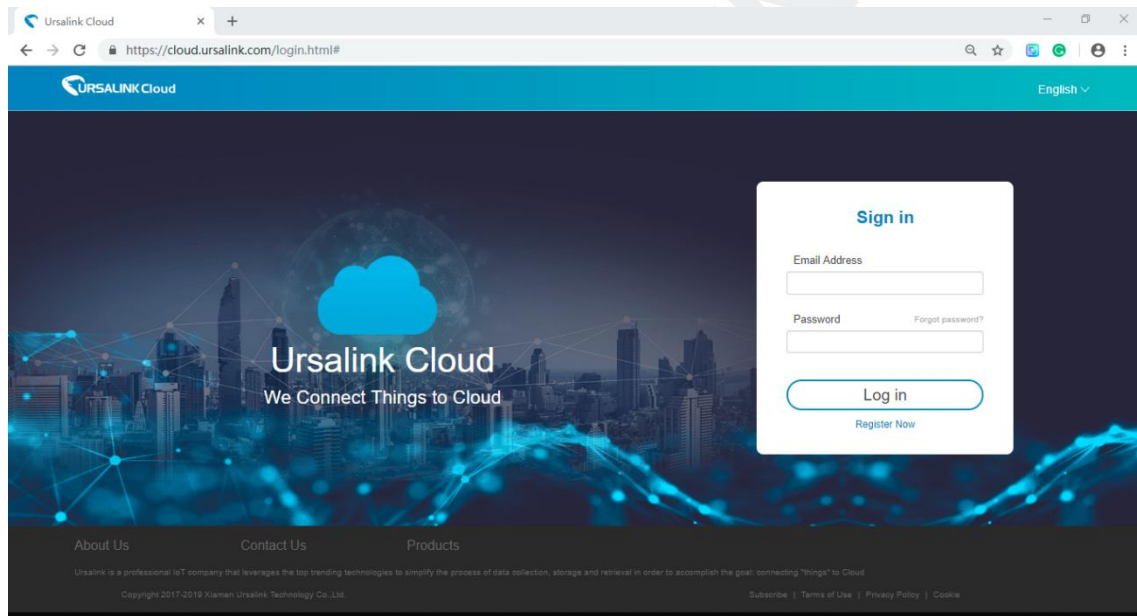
Ursalink Cloud × +

https://cloud.ursalink.com/login.html#

URSALINK Cloud

English

Ursalink Cloud
We Connect Things to Cloud

Sign in

Email Address

Password Forgot password?

Log in

Register Now

About Us Contact Us Products

Ursalink is a professional IoT company that leverages the top trending technologies to simplify the process of data collection, storage and retrieval in order to accomplish the goal, connecting "things" to Cloud

Copyright 2017-2019 Xiamen Ursalink Technology Co.,Ltd.

Subscribe | Terms of Use | Privacy Policy | Cookie